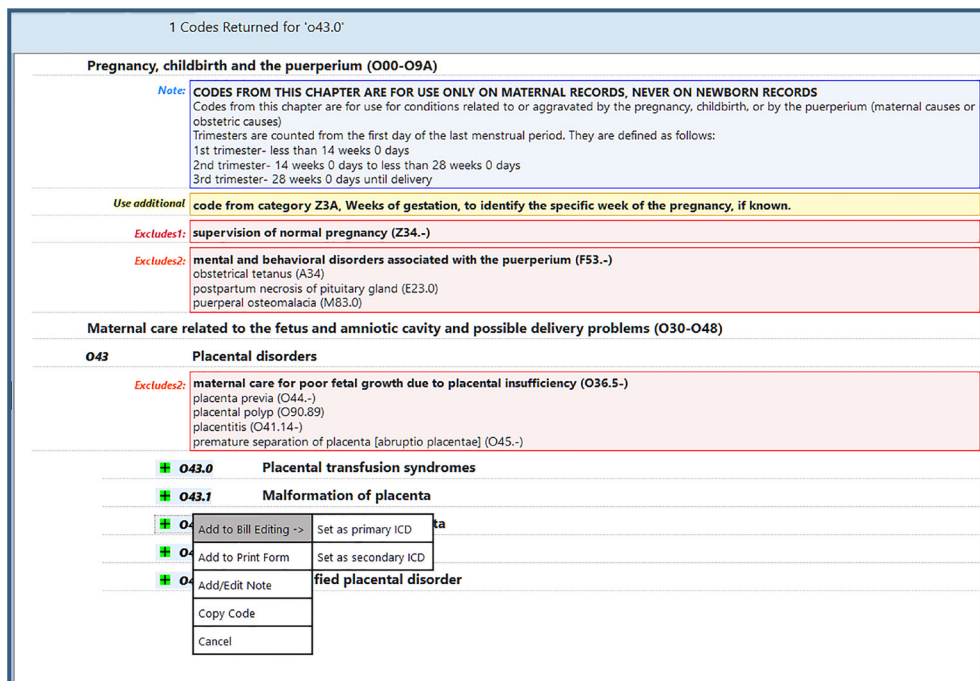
1 Codes Returned for 'o43.0'

Pregnancy, childbirth and the puerperium (O00-O9A)

Note: CODES FROM THIS CHAPTER ARE FOR USE ONLY ON MATERNAL RECORDS, NEVER ON NEWBORN RECORDS
Codes from this chapter are for use for conditions related to or aggravated by the pregnancy, childbirth, or by the puerperium (maternal causes or obstetric causes)
Trimesters are counted from the first day of the last menstrual period. They are defined as follows:
1st trimester- less than 14 weeks 0 days
2nd trimester- 14 weeks 0 days to less than 28 weeks 0 days
3rd trimester- 28 weeks 0 days until delivery

Use additional code from category Z3A, Weeks of gestation, to identify the specific week of the pregnancy, if known.

Excludes1: supervision of normal pregnancy (Z34.-)

Excludes2: mental and behavioral disorders associated with the puerperium (F53.-)
obstetrical tetanus (A34)
postpartum necrosis of pituitary gland (E23.0)
puerperal osteomalacia (M83.0)

Maternal care related to the fetus and amniotic cavity and possible delivery problems (O30-O48)

O43 Placental disorders

Excludes2: maternal care for poor fetal growth due to placental insufficiency (O36.5-)
placenta previa (O44.-)
placental polyp (O90.89)
placentitis (O41.14-)
premature separation of placenta [abruptio placentae] (O45.-)

O43.0 Placental transfusion syndromes

O43.1 Malformation of placenta

O4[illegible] ta

O4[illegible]

O4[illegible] fied placental disorder

Add to Bill Editing ->
Add to Print Form
Add/Edit Note
Copy Code
Cancel

Set as primary ICD
Set as secondary ICD